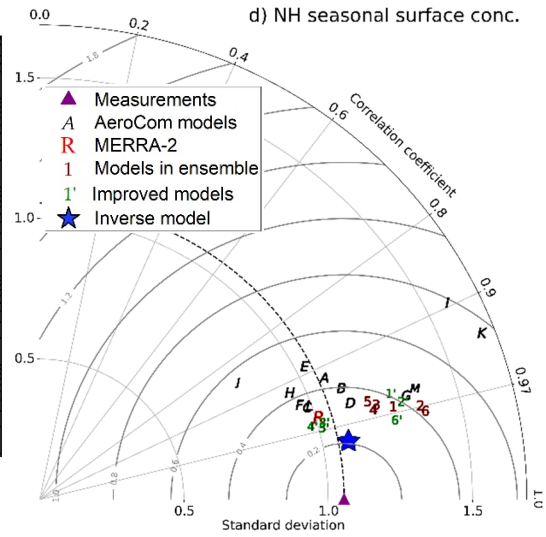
d) NH seasonal surface conc.

0.0
0.2
0.4
0.6
0.8
0.9
0.97
1.0
Correlation coefficient

1.5
1.0
0.5
0.5
1.0
1.5
Standard deviation

1.8
1.2
0.8
0.6
0.4
0.2

Measurements
A AeroCom models
R MERRA-2
1 Models in ensemble
1' Improved models
Inverse model

I
K
E
A
J
H
B
FC
D
R
G
M
1'
2'
5
3
4
1
2
6
6'
4'
3'
5'